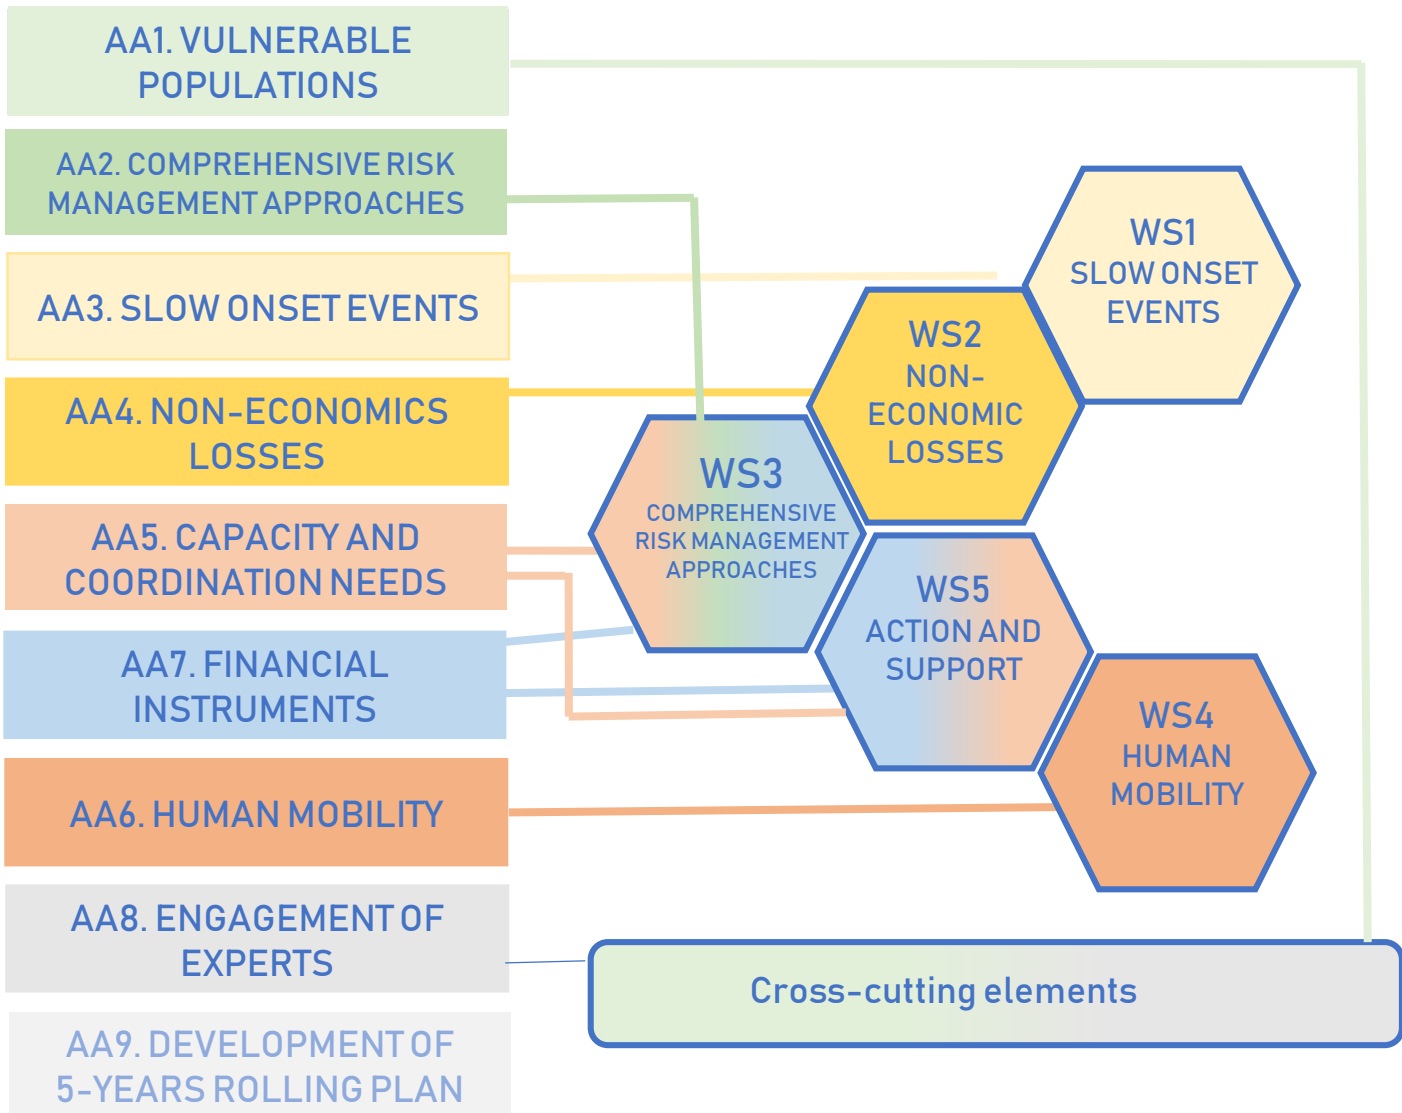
AA1. VULNERABLE POPULATIONS

AA2. COMPREHENSIVE RISK MANAGEMENT APPROACHES

AA3. SLOW ONSET EVENTS

AA4. NON-ECONOMICS LOSSES

AA5. CAPACITY AND COORDINATION NEEDS

AA7. FINANCIAL INSTRUMENTS

AA6. HUMAN MOBILITY

AA8. ENGAGEMENT OF EXPERTS

AA9. DEVELOPMENT OF 5-YEARS ROLLING PLAN

WS1 SLOW ONSET EVENTS

WS2 NON-ECONOMIC LOSSES

WS3 COMPREHENSIVE RISK MANAGEMENT APPROACHES

WS5 ACTION AND SUPPORT

WS4 HUMAN MOBILITY

Cross-cutting elements